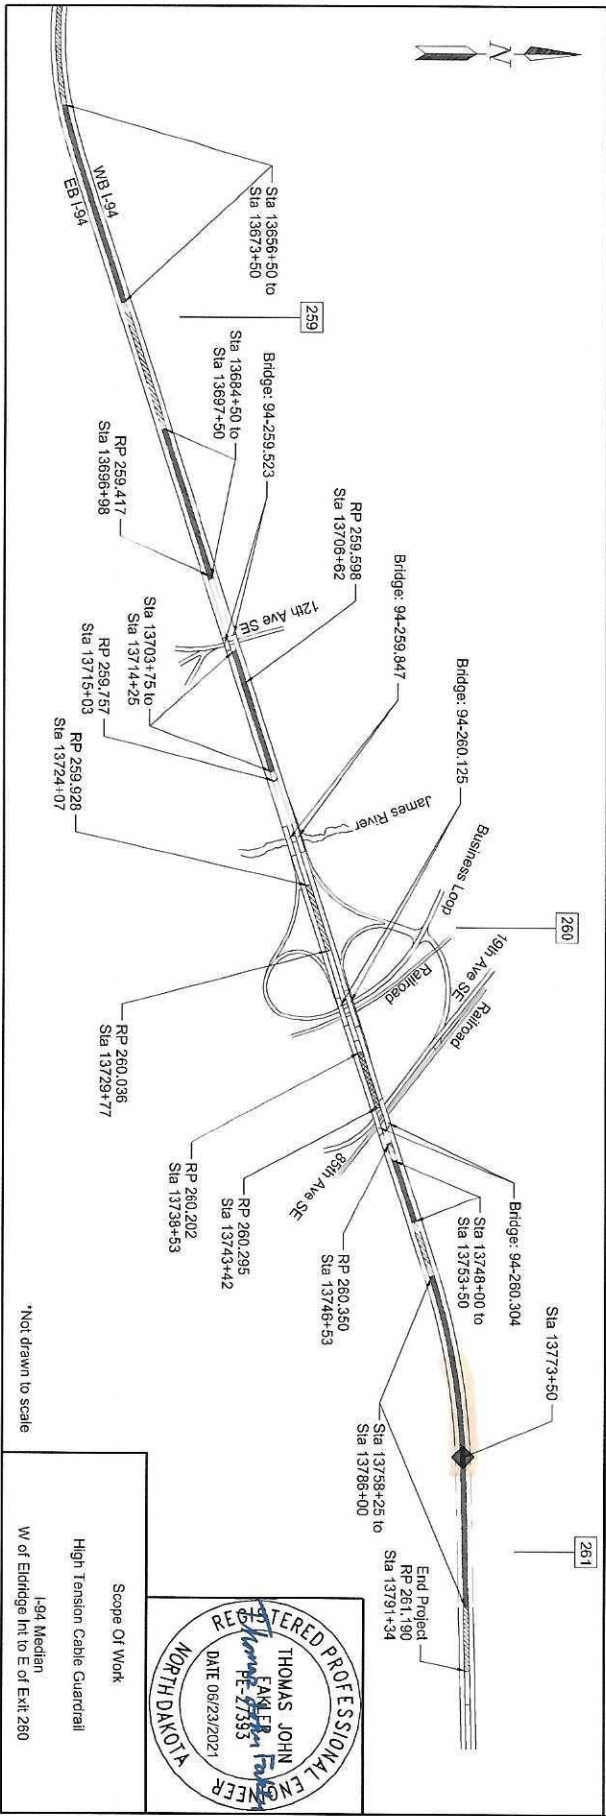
N

Sta 13656+50 to
Sta 13673+50

WB I-94
EB I-94

259

Sta 13684+50 to
Sta 13697+50

Bridge: 94-259.523

RP 259.417
Sta 13696+98

RP 259.598
Sta 13706+62

12th Ave SE

Sta 13703+75 to
Sta 13714+25

RP 259.757
Sta 13715+03

Bridge: 94-259.847

RP 259.928
Sta 13724+07

James River

Bridge: 94-260.125

Business Loop

260

19th Ave SE

Railroad

Railroad

RP 260.036
Sta 13729+77

85th Ave SE

RP 260.202
Sta 13738+53

RP 260.295
Sta 13743+42

RP 260.350
Sta 13746+53

Bridge: 94-260.304

Sta 13748+00 to
Sta 13753+50

Sta 13773+50

Sta 13758+25 to
Sta 13786+00

261

End Project
RP 261.190
Sta 13791+34

*Not drawn to scale

REGISTERED PROFESSIONAL ENGINEER
THOMAS JOHN
FAKLER
PE-27593
DATE 06/23/2021
NORTH DAKOTA

Thomas John Fakler

Scope Of Work
High Tension Cable Guardrail
I-94 Median
W of Eldridge Int to E of Exit 260